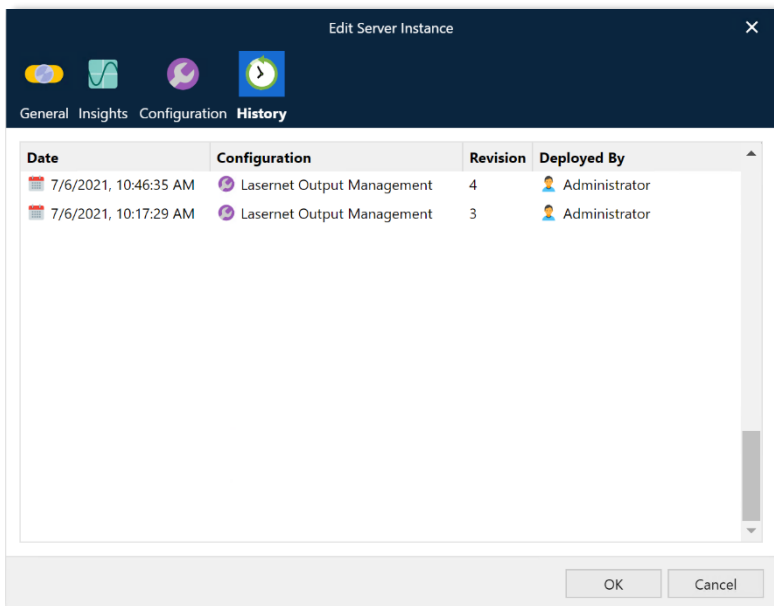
Edit Server Instance

General Insights Configuration History

| Date | Configuration | Revision | Deployed By |
|---|---|---|---|
| 7/6/2021, 10:46:35 AM | Lasernet Output Management | 4 | Administrator |
| 7/6/2021, 10:17:29 AM | Lasernet Output Management | 3 | Administrator |

OK Cancel